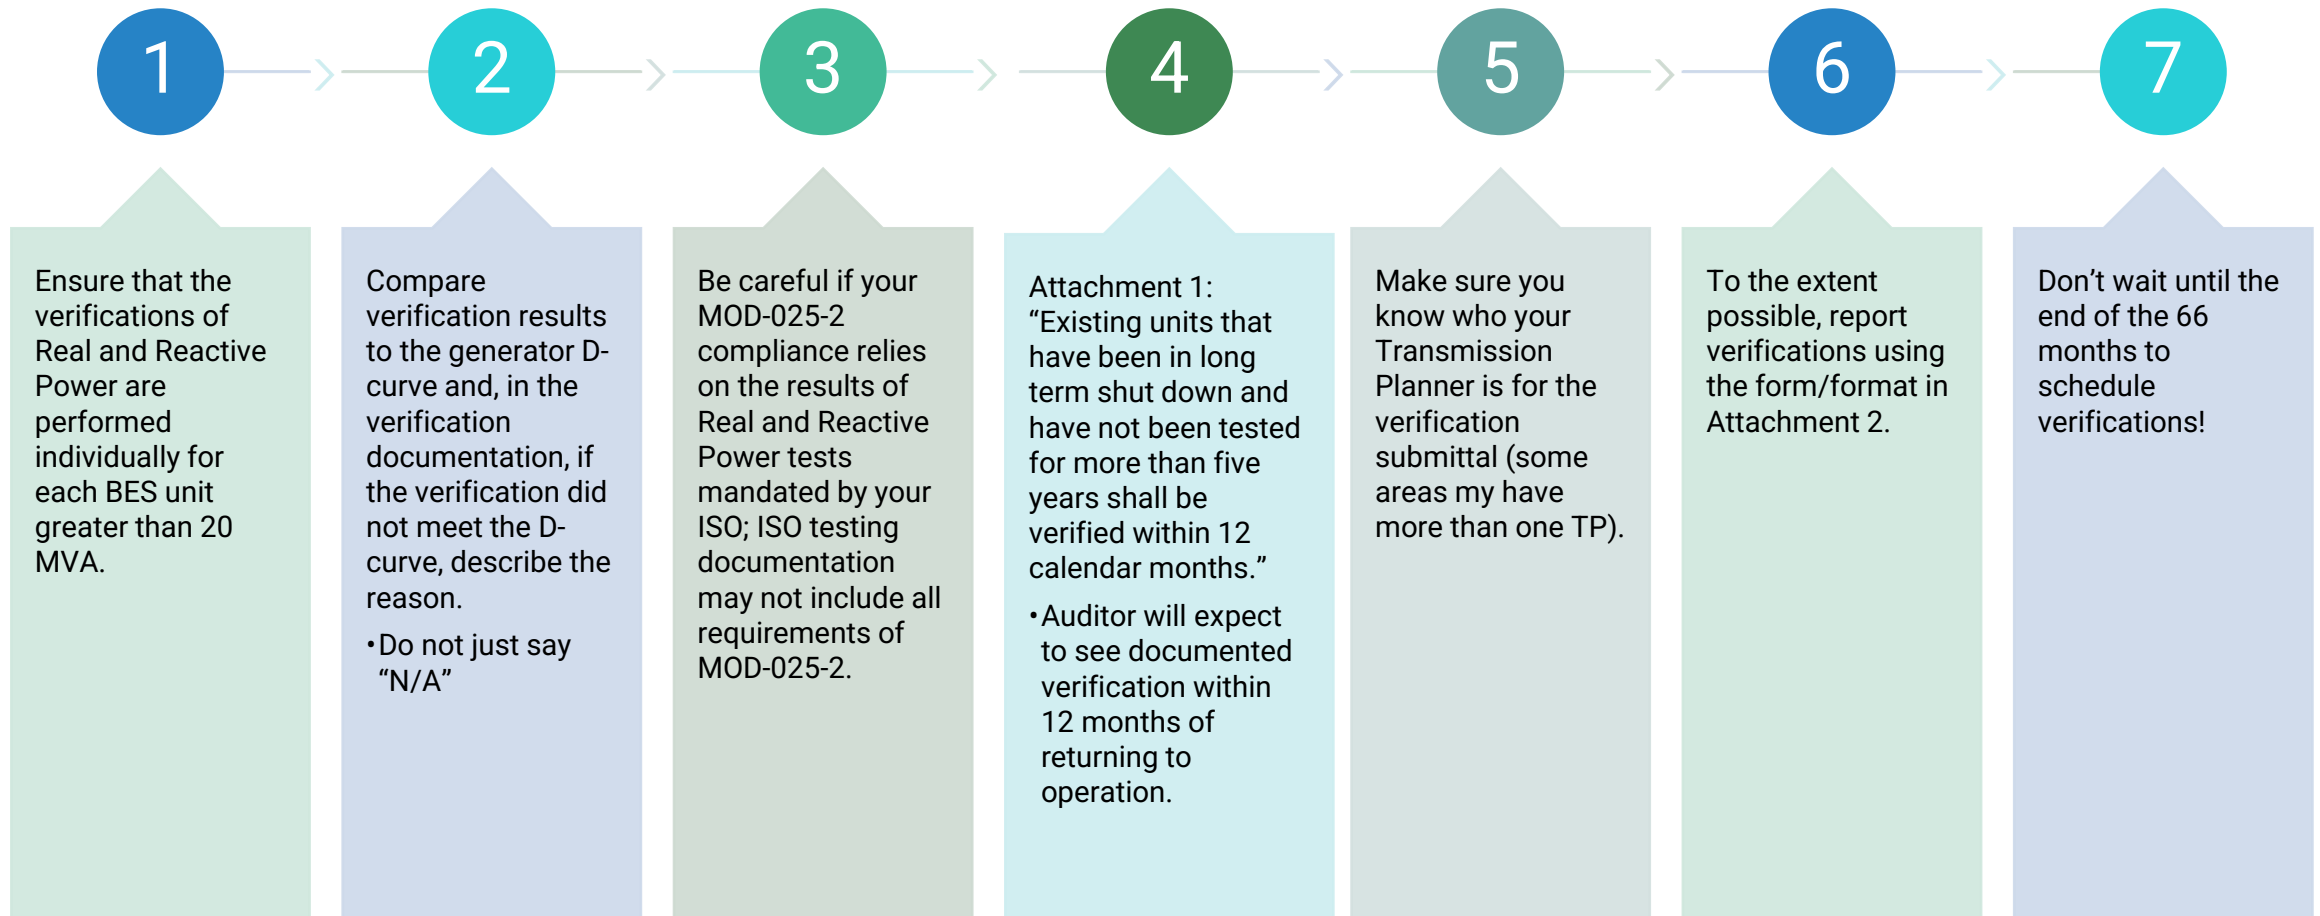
1

Ensure that the verifications of Real and Reactive Power are performed individually for each BES unit greater than 20 MVA.

2

Compare verification results to the generator D-curve and, in the verification documentation, if the verification did not meet the D-curve, describe the reason.

• Do not just say “N/A”

3

Be careful if your MOD-025-2 compliance relies on the results of Real and Reactive Power tests mandated by your ISO; ISO testing documentation may not include all requirements of MOD-025-2.

4

Attachment 1: “Existing units that have been in long term shut down and have not been tested for more than five years shall be verified within 12 calendar months.”

• Auditor will expect to see documented verification within 12 months of returning to operation.

5

Make sure you know who your Transmission Planner is for the verification submittal (some areas my have more than one TP).

6

To the extent possible, report verifications using the form/format in Attachment 2.

7

Don’t wait until the end of the 66 months to schedule verifications!